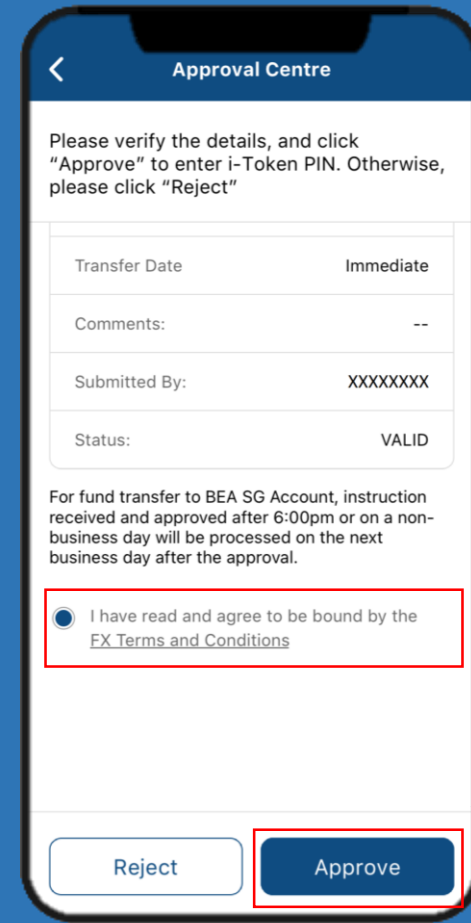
Approval Centre

Please verify the details, and click "Approve" to enter i-Token PIN. Otherwise, please click "Reject"

| | |
|---|---|
| Transfer Date | Immediate |
| Comments: | -- |
| Submitted By: | XXXXXXXX |
| Status: | VALID |

For fund transfer to BEA SG Account, instruction received and approved after 6:00pm or on a non-business day will be processed on the next business day after the approval.

I have read and agree to be bound by the FX Terms and Conditions

Reject

Approve